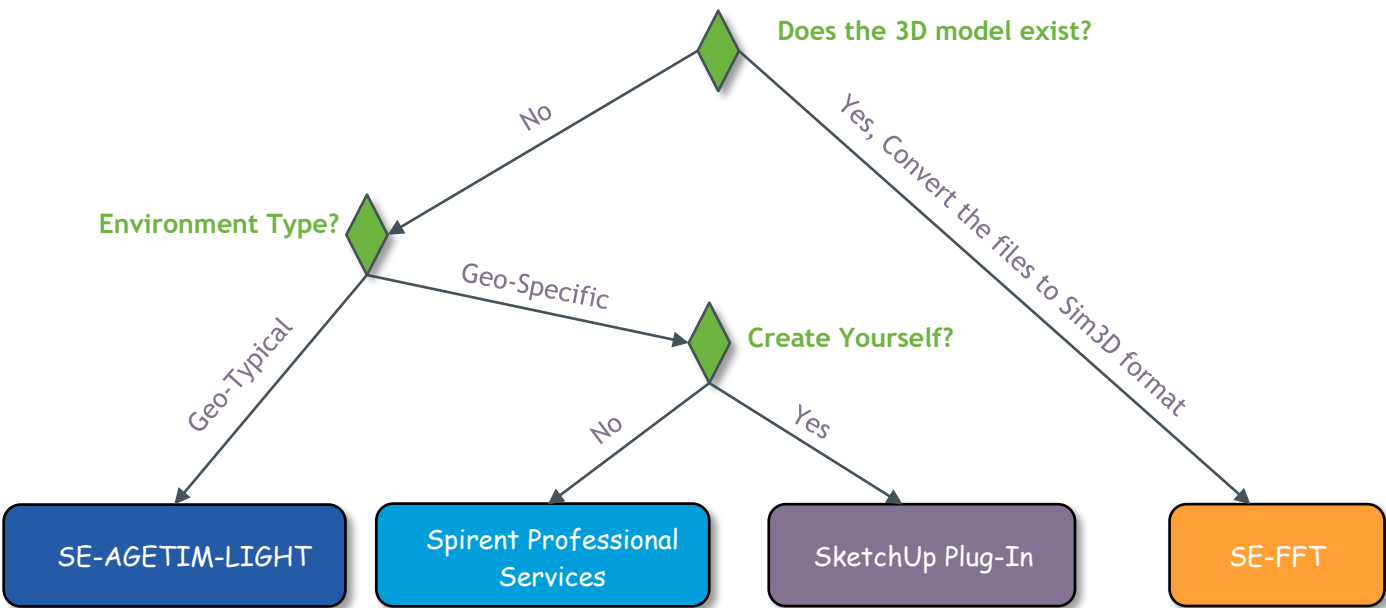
Does the 3D model exist?

No

Yes, Convert the files to Sim3D format

Environment Type?

Geo-Specific

Geo-Typical

Create Yourself?

No

Yes

SE-AGETIM-LIGHT

Spirent Professional Services

SketchUp Plug-In

SE-FFT